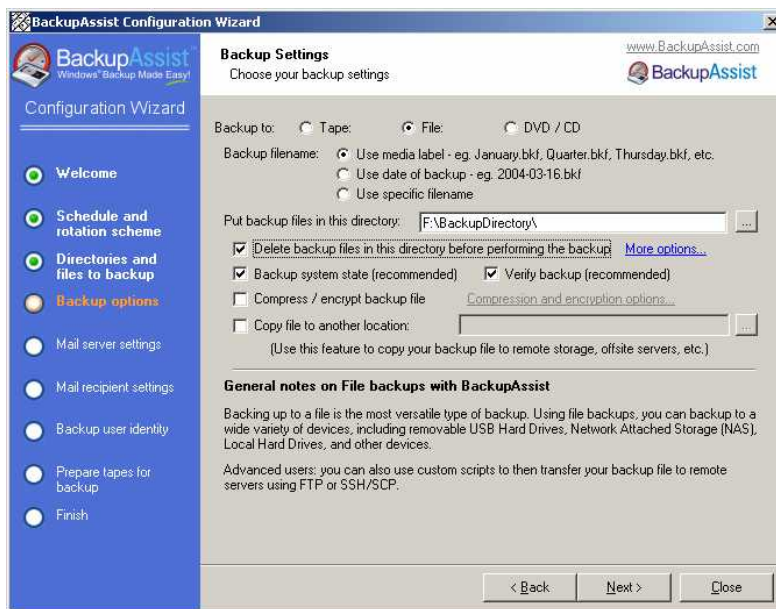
BackupAssist Configuration Wizard

BackupAssist
Windows® Backup Made Easy!

Configuration Wizard

Welcome

Schedule and rotation scheme

Directories and files to backup

Backup options

Mail server settings

Mail recipient settings

Backup user identity

Prepare tapes for backup

Finish

Backup Settings
Choose your backup settings

www.BackupAssist.com
BackupAssist

Backup to: Tape: File: DVD / CD

Backup filename: Use media label - eg. January.bkf, Quarter.bkf, Thursday.bkf, etc.
Use date of backup - eg. 2004-03-16.bkf
Use specific filename

Put backup files in this directory: F:\BackupDirectory\ ...

Delete backup files in this directory before performing the backup More options...

Backup system state (recommended) Verify backup (recommended)

Compress / encrypt backup file Compression and encryption options...

Copy file to another location: ...

(Use this feature to copy your backup file to remote storage, offsite servers, etc.)

General notes on File backups with BackupAssist

Backing up to a file is the most versatile type of backup. Using file backups, you can backup to a wide variety of devices, including removable USB Hard Drives, Network Attached Storage (NAS), Local Hard Drives, and other devices.

Advanced users: you can also use custom scripts to then transfer your backup file to remote servers using FTP or SSH/SCP.

< Back Next > Close